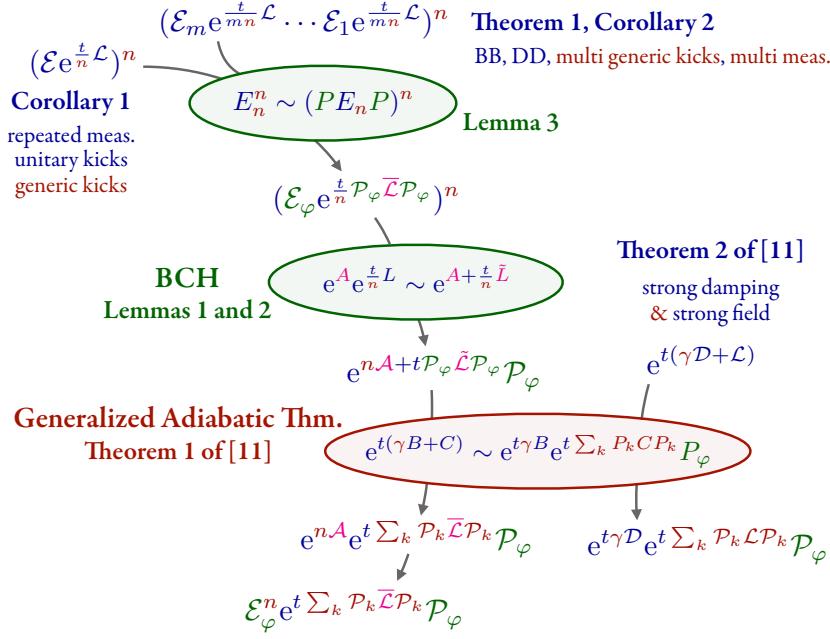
$(\mathcal{E}_m e^{\frac{t}{mn}\mathcal{L}} \cdots \mathcal{E}_1 e^{\frac{t}{mn}\mathcal{L}})^n$

Theorem 1, Corollary 2

BB, DD, multi generic kicks, multi meas.

$(\mathcal{E} e^{\frac{t}{n}\mathcal{L}})^n$

Corollary 1

repeated meas.
unitary kicks
generic kicks

$E_n^n \sim (PE_nP)^n$

Lemma 3

$(\mathcal{E}_\varphi e^{\frac{t}{n}\mathcal{P}_\varphi \overline{\mathcal{L}} \mathcal{P}_\varphi})^n$

Theorem 2 of [11]

strong damping
& strong field

BCH
Lemmas 1 and 2

$e^A e^{\frac{t}{n}L} \sim e^{A+\frac{t}{n}\tilde{L}}$

$e^{n\mathcal{A}+t\mathcal{P}_\varphi \tilde{\mathcal{L}} \mathcal{P}_\varphi} \mathcal{P}_\varphi$

$e^{t(\gamma\mathcal{D}+\mathcal{L})}$

Generalized Adiabatic Thm.
Theorem 1 of [11]

$e^{t(\gamma B+C)} \sim e^{t\gamma B} e^{t\sum_k P_k C P_k} P_\varphi$

$e^{n\mathcal{A}} e^{t\sum_k \mathcal{P}_k \overline{\mathcal{L}} \mathcal{P}_k} \mathcal{P}_\varphi$

$e^{t\gamma\mathcal{D}} e^{t\sum_k \mathcal{P}_k \mathcal{L} \mathcal{P}_k} \mathcal{P}_\varphi$

$\mathcal{E}_\varphi^n e^{t\sum_k \mathcal{P}_k \overline{\mathcal{L}} \mathcal{P}_k} \mathcal{P}_\varphi$